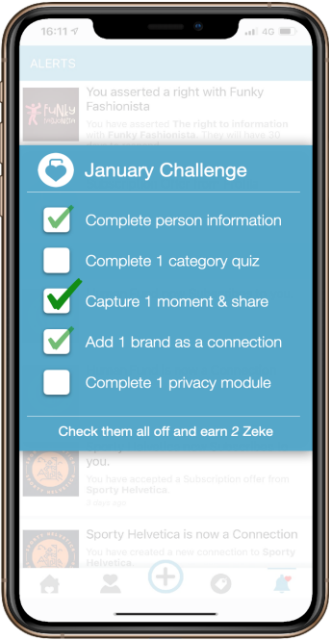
16:11

4G

ALERTS

Funky Fashionista

You asserted a right with Funky Fashionista

You have asserted The right to information with Funky Fashionista. They will have 30

January Challenge

Complete person information

Complete 1 category quiz

Capture 1 moment & share

Add 1 brand as a connection

Complete 1 privacy module

Check them all off and earn 2 Zeke

you.

You have accepted a Subscription offer from Sporty Helvetica.

3 days ago

Sporty Helvetica is now a Connection

You have created a new connection to Sporty Helvetica.